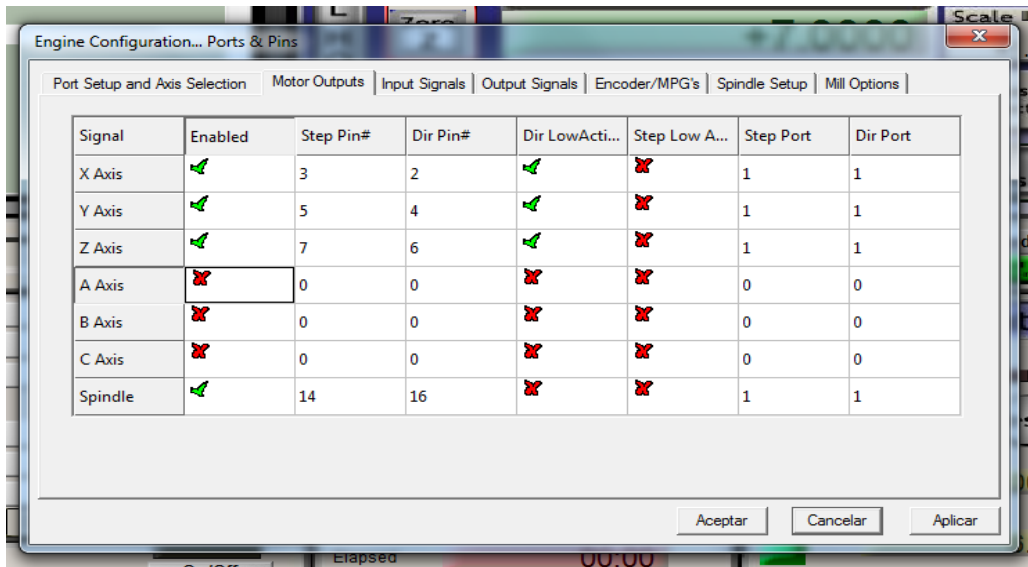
Engine Configuration... Ports & Pins

Port Setup and Axis Selection | Motor Outputs | Input Signals | Output Signals | Encoder/MPG's | Spindle Setup | Mill Options

| Signal | Enabled | Step Pin# | Dir Pin# | Dir LowActi... | Step Low A... | Step Port | Dir Port |
|---|---|---|---|---|---|---|---|
| X Axis | ✓ | 3 | 2 | ✓ | ✗ | 1 | 1 |
| Y Axis | ✓ | 5 | 4 | ✓ | ✗ | 1 | 1 |
| Z Axis | ✓ | 7 | 6 | ✓ | ✗ | 1 | 1 |
| A Axis | ✗ | 0 | 0 | ✗ | ✗ | 0 | 0 |
| B Axis | ✗ | 0 | 0 | ✗ | ✗ | 0 | 0 |
| C Axis | ✗ | 0 | 0 | ✗ | ✗ | 0 | 0 |
| Spindle | ✓ | 14 | 16 | ✗ | ✗ | 1 | 1 |

Aceptar | Cancelar | Aplicar

Zero
Scale
+7.0000
Elapsed
00:00
On/Off